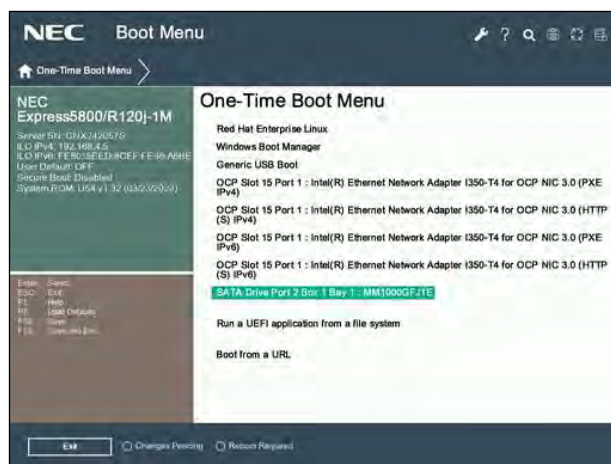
NEC Boot Menu

One-Time Boot Menu

NEC
Express5800/R120j-1M

Server SN: GNX2420576
ILO IPv4: 192.168.4.5
ILO IPv6: FE80::5EED:8CFF:FE46:A6HE
User Default: OFF
Secure Boot: Disabled
System ROM: U54 v1.32 (03/23/2023)

Enter Select
ESC Exit
F1 Help
F7 Load Defaults
F10 Save
F12 Save and Exit

One-Time Boot Menu

Red Hat Enterprise Linux

Windows Boot Manager

Generic USB Boot

OCP Slot 15 Port 1 : Intel(R) Ethernet Network Adapter I350-T4 for OCP NIC 3.0 (PXE IPv4)

OCP Slot 15 Port 1 : Intel(R) Ethernet Network Adapter I350-T4 for OCP NIC 3.0 (HTTP (S) IPv4)

OCP Slot 15 Port 1 : Intel(R) Ethernet Network Adapter I350-T4 for OCP NIC 3.0 (PXE IPv6)

OCP Slot 15 Port 1 : Intel(R) Ethernet Network Adapter I350-T4 for OCP NIC 3.0 (HTTP (S) IPv6)

SATA Drive Port 2 Box 1 Bay 1 : MM1000GFJTE

Run a UEFI application from a file system

Boot from a URL

Exit Changes Pending Reboot Required